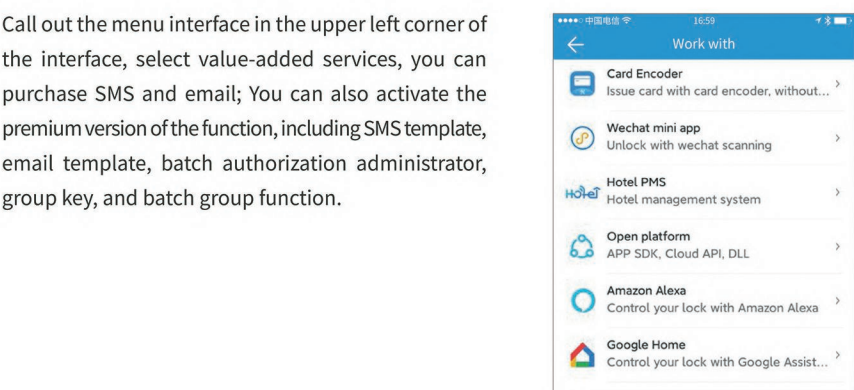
Call out the menu interface in the upper left corner of the interface, select value-added services, you can purchase SMS and email; You can also activate the premium version of the function, including SMS template, email template, batch authorization administrator, group key, and batch group function.

••••○ 中国电信 16:59

Work with

Card Encoder
Issue card with card encoder, without...

Wechat mini app
Unlock with wechat scanning

Hotel PMS
Hotel management system

Open platform
APP SDK, Cloud API, DLL

Amazon Alexa
Control your lock with Amazon Alexa

Google Home
Control your lock with Google Assist...